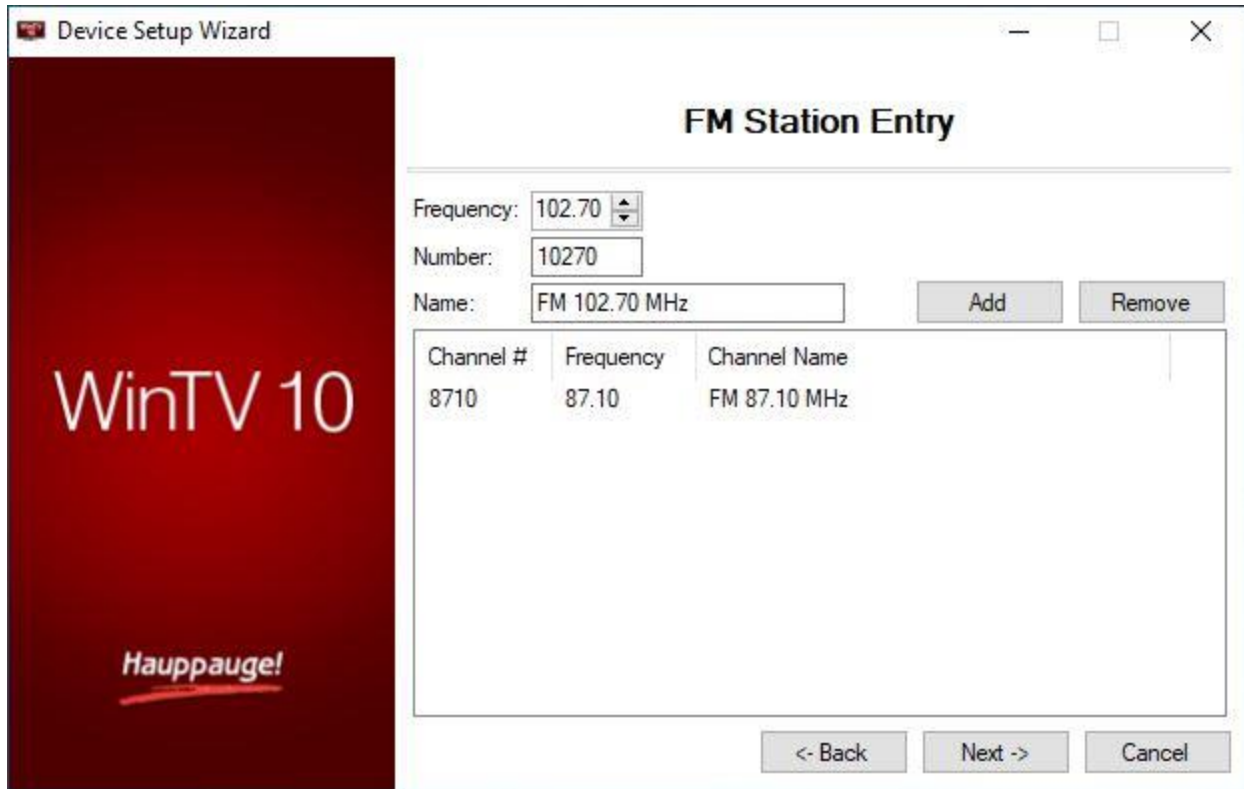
Device Setup Wizard

WinTV 10

Hauppauge!

FM Station Entry

Frequency: 102.70

Number: 10270

Name: FM 102.70 MHz

Add

Remove

| Channel # | Frequency | Channel Name |
|---|---|---|
| 8710 | 87.10 | FM 87.10 MHz |

<- Back

Next ->

Cancel